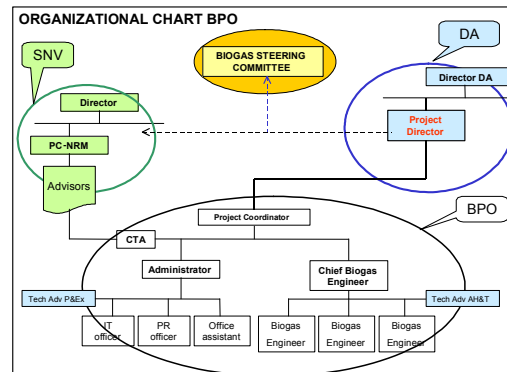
ORGANIZATIONAL CHART BPO

SNV

DA

BIOGAS STEERING COMMITTEE

Director

Director DA

PC-NRM

Project Director

Advisors

Project Coordinator

BPO

CTA

Administrator

Chief Biogas Engineer

Tech Adv P&Ex

Tech Adv AH&T

IT officer

PR officer

Office assistant

Biogas Engineer

Biogas Engineer

Biogas Engineer